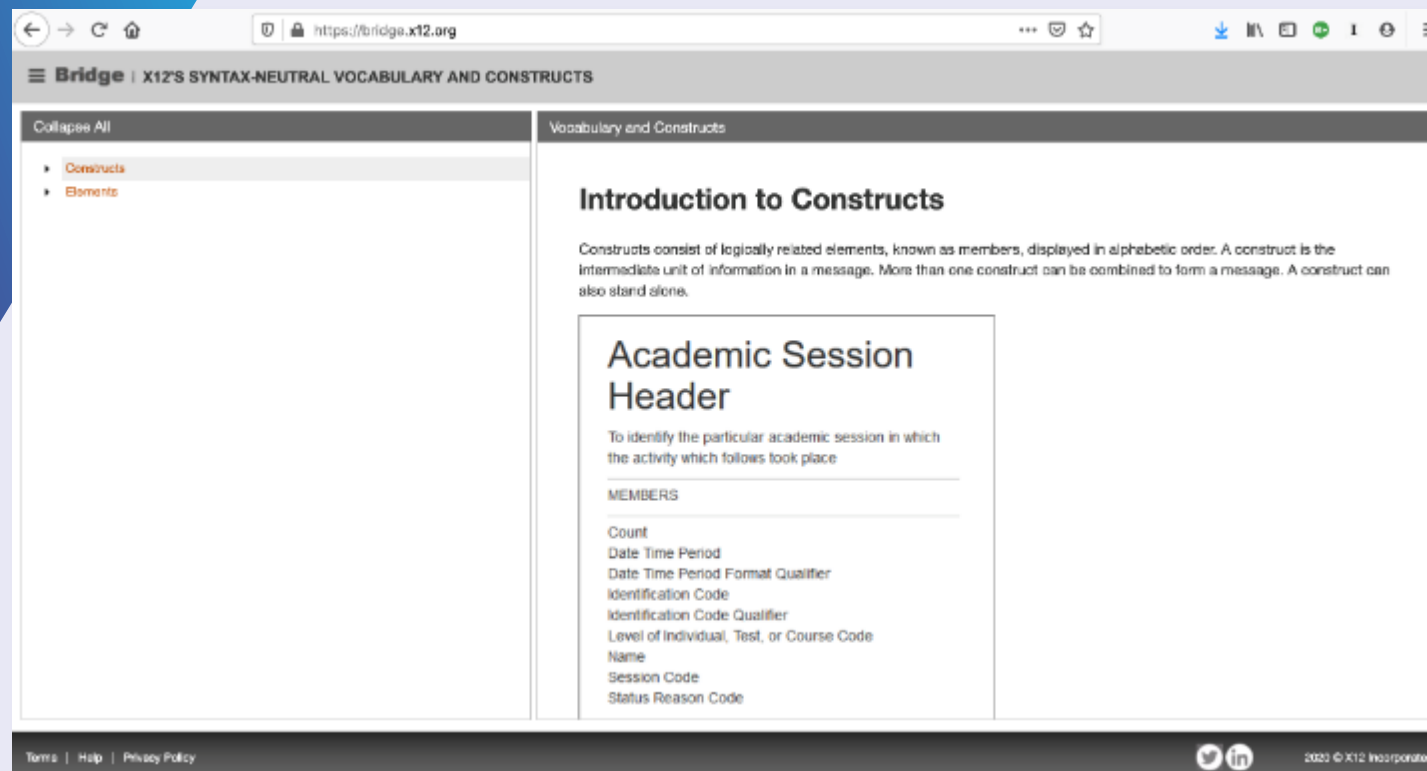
https://bridge.x12.org

≡ Bridge | X12'S SYNTAX-NEUTRAL VOCABULARY AND CONSTRUCTS

Collapse All

Constructs
Elements

Vocabulary and Constructs

Introduction to Constructs

Constructs consist of logically related elements, known as members, displayed in alphabetic order. A construct is the intermediate unit of information in a message. More than one construct can be combined to form a message. A construct can also stand alone.

Academic Session Header

To identify the particular academic session in which the activity which follows took place

MEMBERS

Count
Date Time Period
Date Time Period Format Qualifier
Identification Code
Identification Code Qualifier
Level of Individual, Test, or Course Code
Name
Session Code
Status Reason Code

Terms | Help | Privacy Policy

2020 © X12 Incorporate